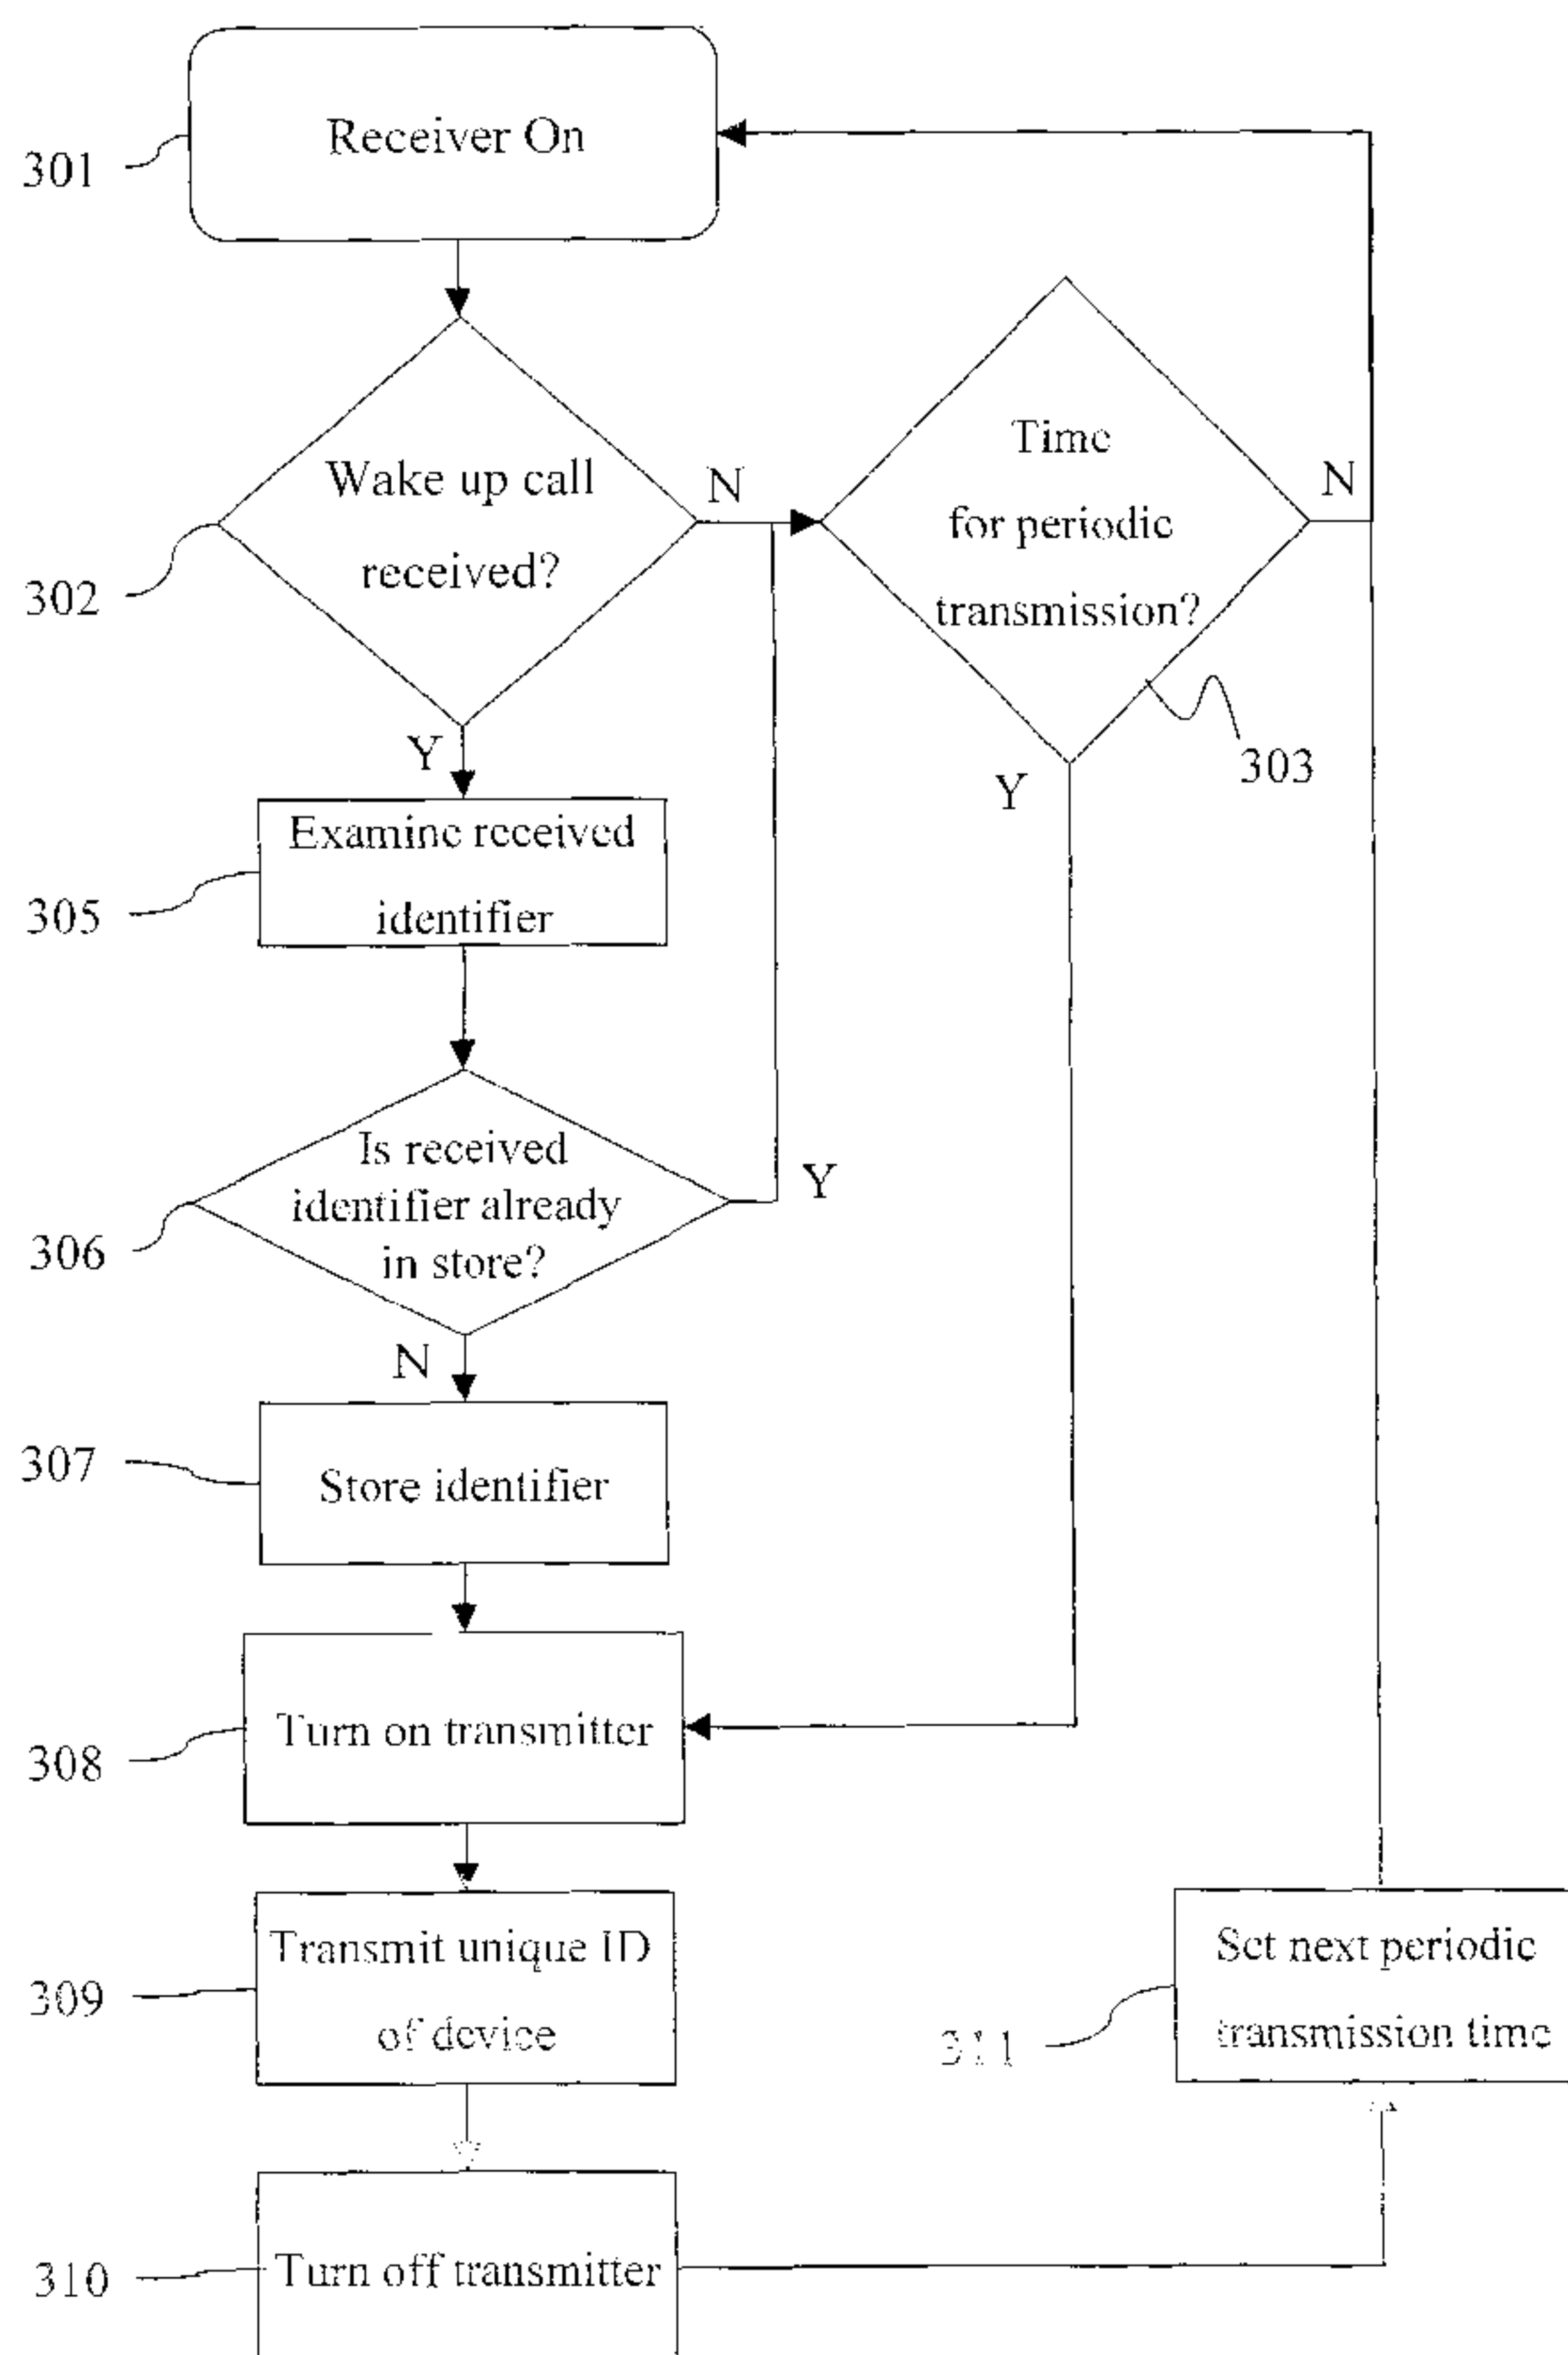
301 Receiver On

302 Wake up call received?

N

Y

Time for periodic transmission?

N

303

Y

305 Examine received identifier

306 Is received identifier already in store?

Y

N

307 Store identifier

308 Turn on transmitter

309 Transmit unique ID of device

311 Set next periodic transmission time

310 Turn off transmitter